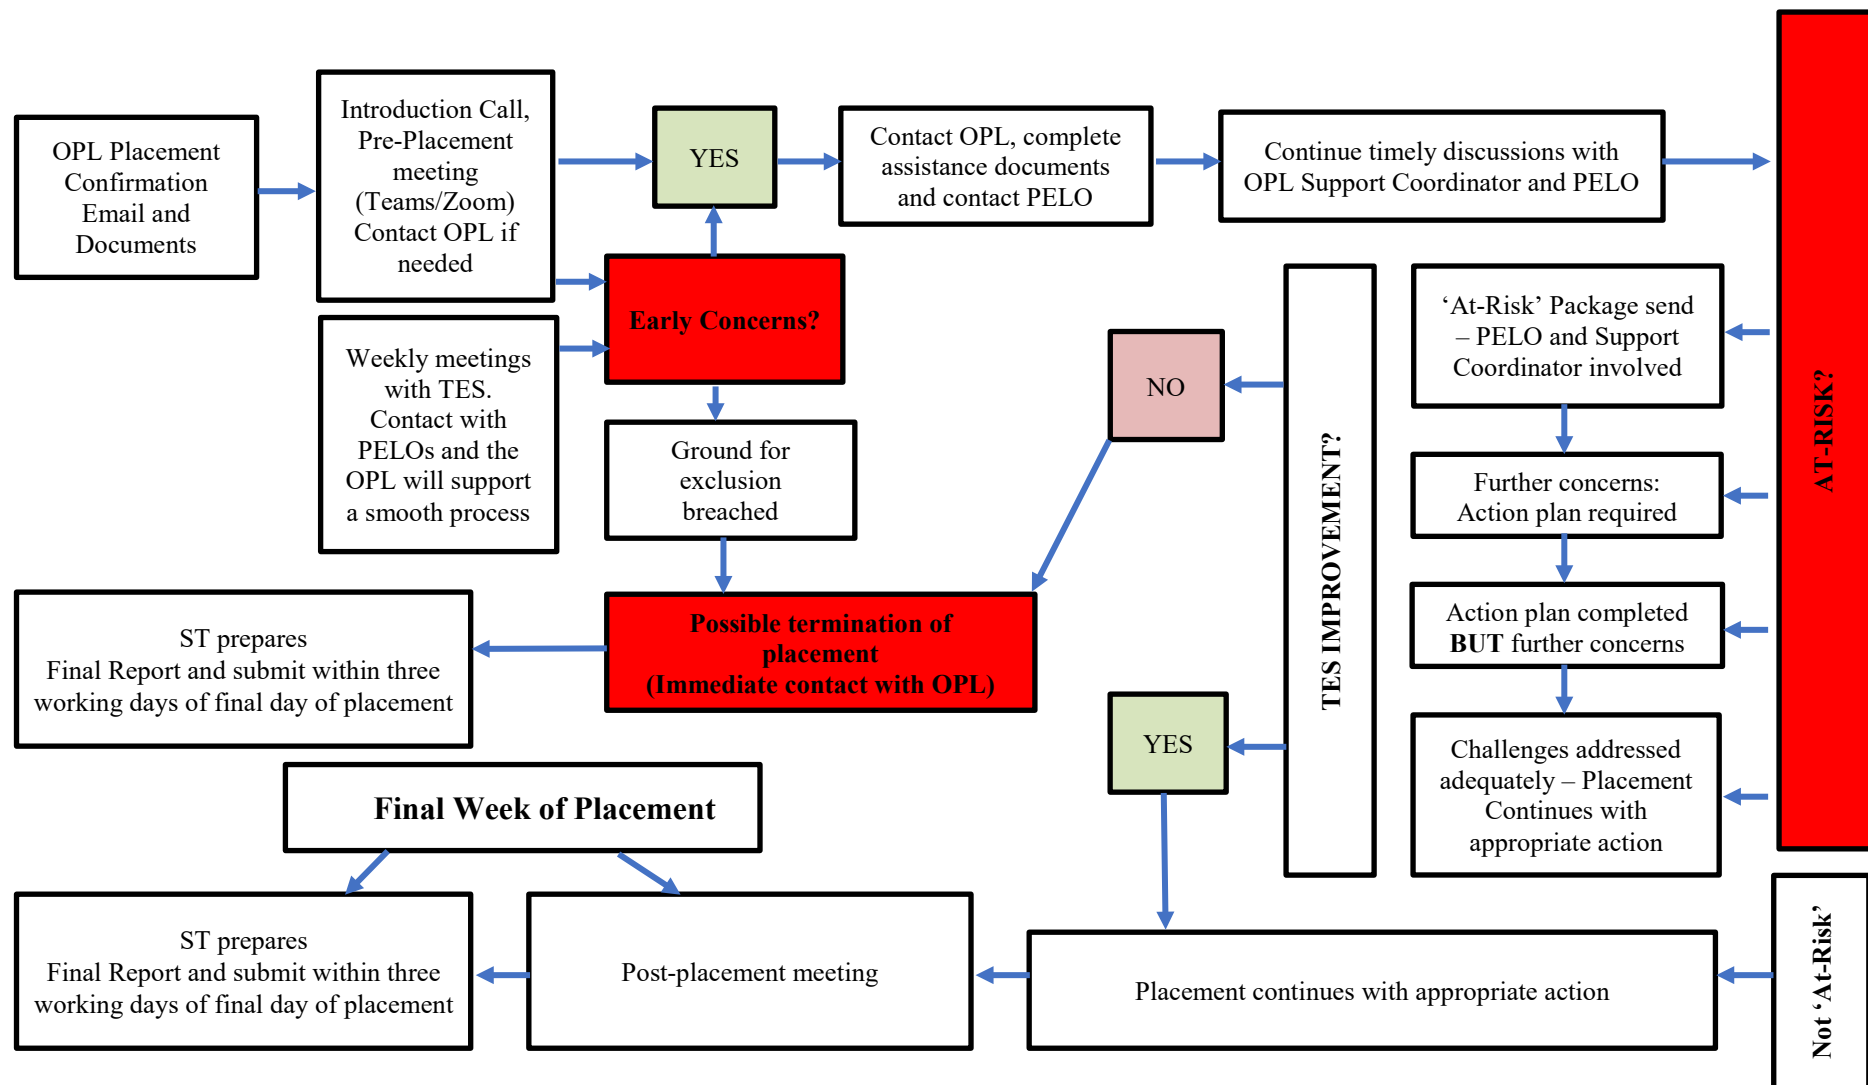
OPL Placement Confirmation Email and Documents

Introduction Call, Pre-Placement meeting (Teams/Zoom) Contact OPL if needed

YES

Contact OPL, complete assistance documents and contact PELO

Continue timely discussions with OPL Support Coordinator and PELO

Early Concerns?

Weekly meetings with TES. Contact with PELOs and the OPL will support a smooth process

Ground for exclusion breached

NO

TES IMPROVEMENT?

'At-Risk' Package send – PELO and Support Coordinator involved

Further concerns: Action plan required

Action plan completed **BUT** further concerns

Challenges addressed adequately – Placement Continues with appropriate action

AT-RISK?

ST prepares Final Report and submit within three working days of final day of placement

Possible termination of placement (Immediate contact with OPL)

YES

Final Week of Placement

ST prepares Final Report and submit within three working days of final day of placement

Post-placement meeting

Placement continues with appropriate action

Not 'At-Risk'